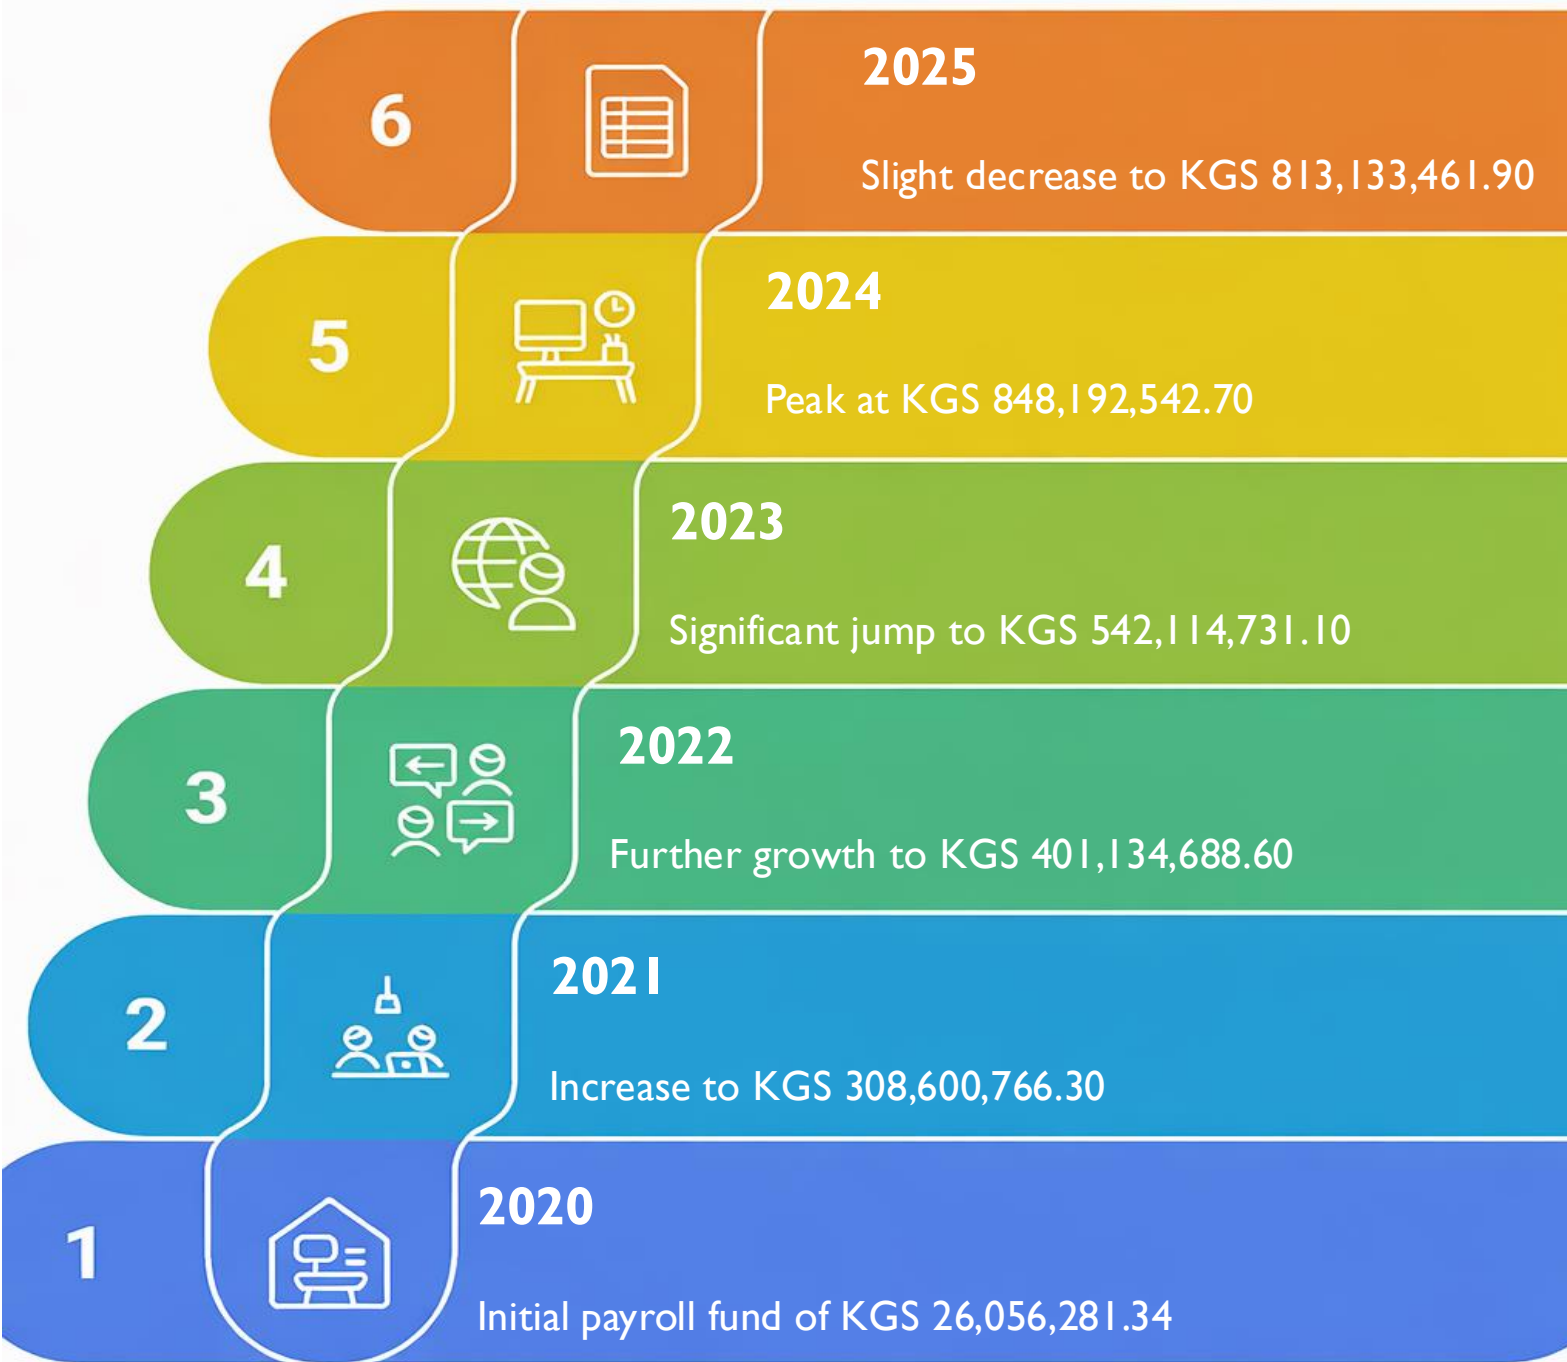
6

2025

Slight decrease to KGS 813,133,461.90

5

2024

Peak at KGS 848,192,542.70

4

2023

Significant jump to KGS 542,114,731.10

3

2022

Further growth to KGS 401,134,688.60

2

2021

Increase to KGS 308,600,766.30

1

2020

Initial payroll fund of KGS 26,056,281.34